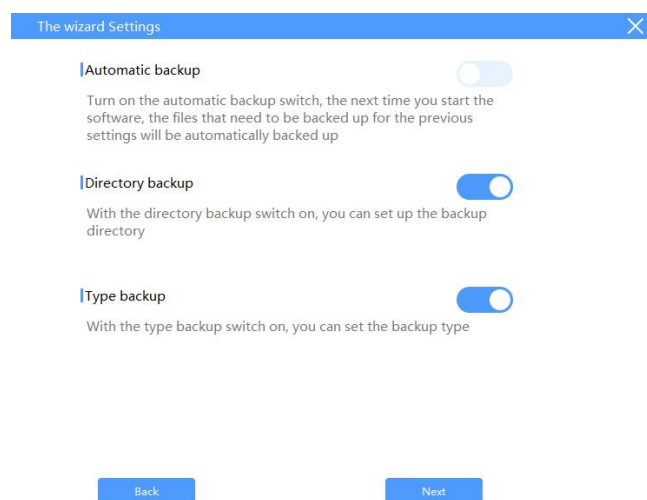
The wizard Settings

Automatic backup

Turn on the automatic backup switch, the next time you start the software, the files that need to be backed up for the previous settings will be automatically backed up

Directory backup

With the directory backup switch on, you can set up the backup directory

Type backup

With the type backup switch on, you can set the backup type

Back

Next